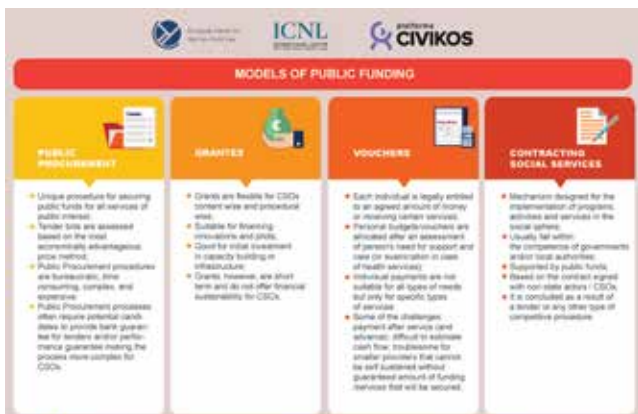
ICNL

platforma CIVIKOS

MODELS OF PUBLIC FUNDING

PUBLIC PROCUREMENT

- Unique procedure for securing public funds for all services of public interest;
- Tender bids are assessed based on the most economically advantageous price method;
- Public Procurement procedures are bureaucratic, time consuming, complex, and expensive;
- Public Procurement processes often require potential candidates to provide bank guarantee for tenders and/or performance guarantee making the process more complex for CSOs.

GRANTS

- Grants are flexible for CSOs content wise and procedural wise;
- Suitable for financing innovations and pilots;
- Good for initial investment in capacity building or infrastructure;
- Grants, however, are short term and do not offer financial sustainability for CSOs.

VOUCHERS

- Each individual is legally entitled to an agreed amount of money or receiving certain services;
- Personal budgets/vouchers are allocated after an assessment of person's need for support and care (or examination in case of health services);
- Individual payments are not suitable for all types of needs but only for specific types of services;
- Some of the challenges: payment after service (and advance), difficult to estimate cash flow, troublesome for smaller providers that cannot be self sustained without guaranteed amount of funding (services that will be secured).

CONTRACTING SOCIAL SERVICES

- Mechanism designed for the implementation of programs, activities and services in the social sphere;
- Usually fall within the competence of governments and/or local authorities;
- Supported by public funds;
- Based on the contract signed with non-state actors / CSOs;
- It is concluded as a result of a tender or any other type of competitive procedure.